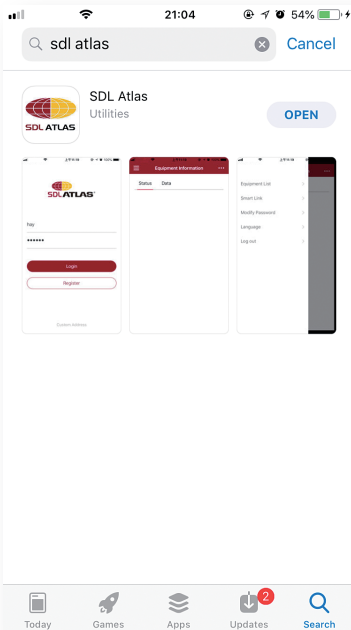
21:04 54%

sdl atlas

Cancel

SDL Atlas

Utilities

OPEN

SDL ATLAS

Ray

••••••

Login

Register

Screen Address

Equipment Information

Status

Data

Equipment List

Smart Link

Modify Password

Language

Log out

Today

Games

Apps

2

Updates

Search